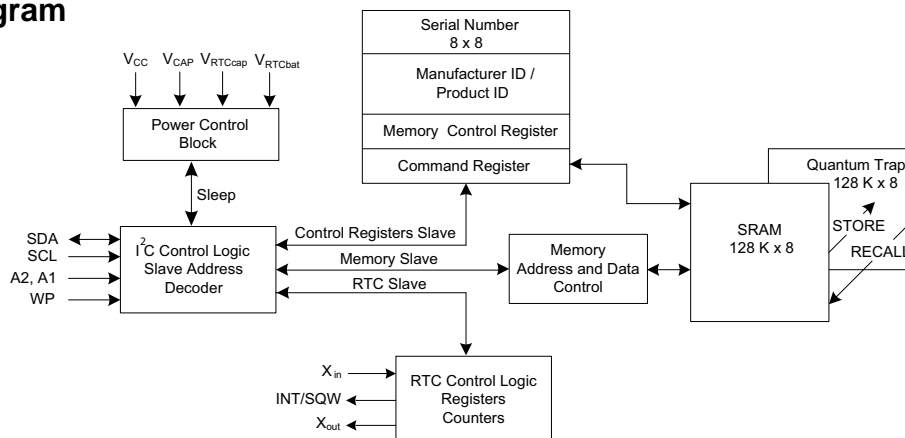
gram

$V_{CC}$ $V_{CAP}$ $V_{RTCcap}$ $V_{RTCbat}$

Power Control Block

Sleep

SDA
SCL
A2, A1
WP

$I^2C$ Control Logic Slave Address Decoder

Control Registers Slave
Memory Slave
RTC Slave

Serial Number 8 x 8
Manufacturer ID / Product ID
Memory Control Register
Command Register

Memory Address and Data Control

SRAM 128 K x 8

Quantum Trap 128 K x 8

STORE
RECALL

$X_{in}$
INT/SQW
$X_{out}$

RTC Control Logic Registers Counters